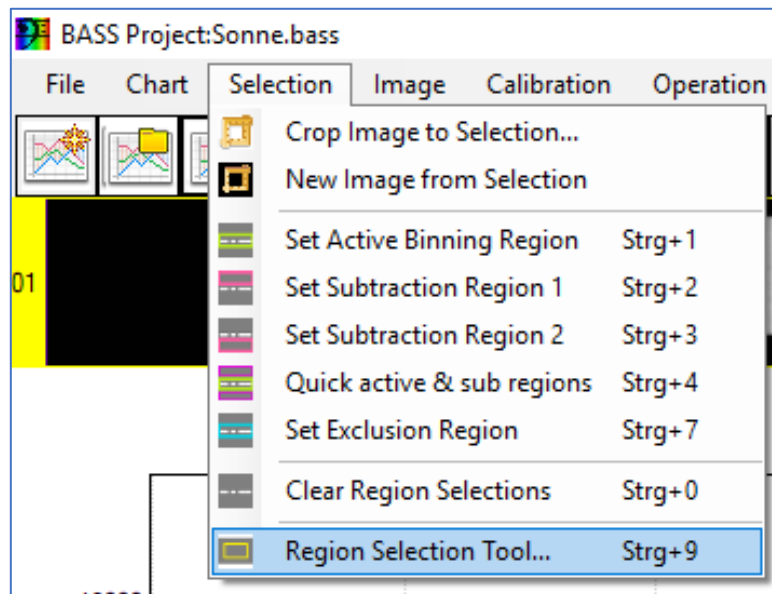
BASS Project:Sonne.bass

File Chart Selection Image Calibration Operation

01

Crop Image to Selection...
New Image from Selection

Set Active Binning Region Strg+1
Set Subtraction Region 1 Strg+2
Set Subtraction Region 2 Strg+3
Quick active & sub regions Strg+4
Set Exclusion Region Strg+7

Clear Region Selections Strg+0

Region Selection Tool... Strg+9